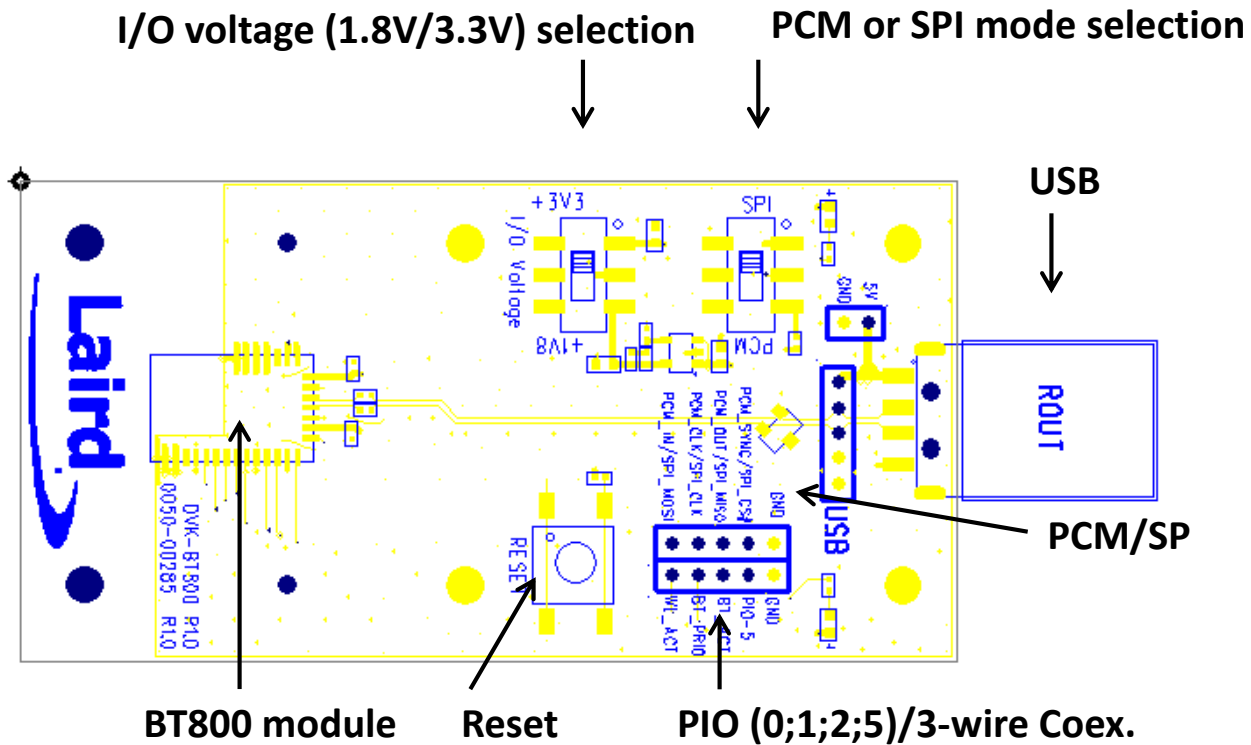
I/O voltage (1.8V/3.3V) selection

PCM or SPI mode selection

USB

+3V3
I/O Voltage
+1V8

SPI
PCM

GND
5V

Laird

ROUT

PCM_SYNC/SPI_CSB
PCM_OUT/SPI_MISO
PCM_CLK/SPI_CLK
PCM_IN/SPI_MOSI
GND

USB

PCM/SP

DVK-BT800 R1.0
0050-00285 R1.0

RESET

WL_ACT
BT_PRIO
BT_ACT
PIO-5
GND

BT800 module

Reset

PIO (0;1;2;5)/3-wire Coex.